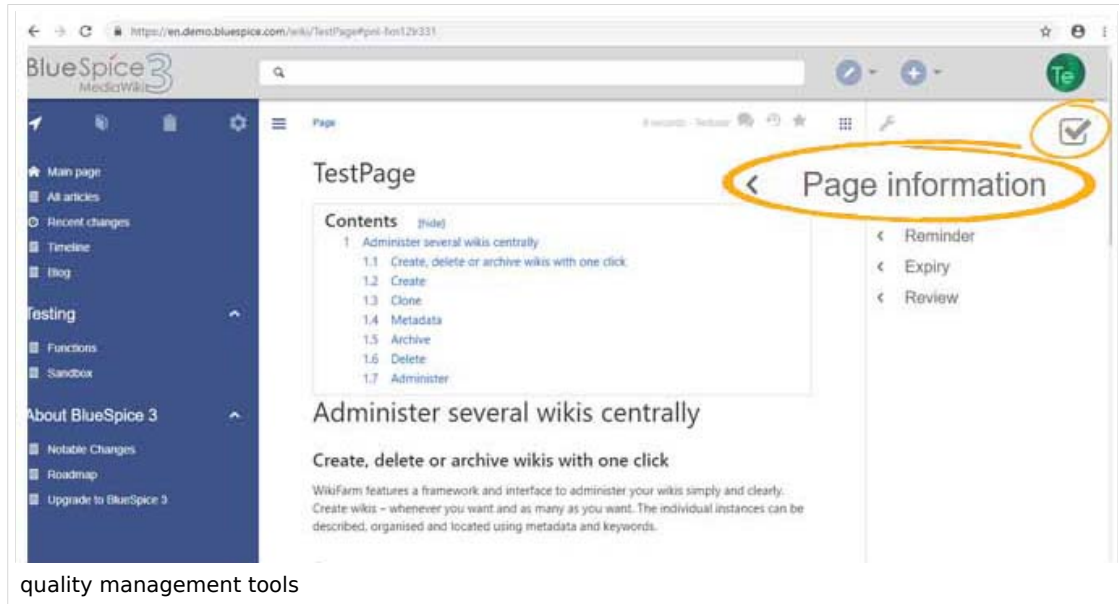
https://en.demo.bluespice.com/wiki/TestPage#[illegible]

BlueSpice 3 MediaWiki

Te

Main page
All articles
Recent changes
Timeline
Blog

Testing
Functions
Sandbox

About BlueSpice 3
Notable Changes
Roadmap
Upgrade to BlueSpice 3

Page

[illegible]

TestPage

Contents [hide]
1 Administer several wikis centrally
1.1 Create, delete or archive wikis with one click
1.2 Create
1.3 Clone
1.4 Metadata
1.5 Archive
1.6 Delete
1.7 Administer

Administer several wikis centrally

Create, delete or archive wikis with one click

WikiFarm features a framework and interface to administer your wikis simply and clearly. Create wikis – whenever you want and as many as you want. The individual instances can be described, organised and located using metadata and keywords.

Page information

Reminder
Expiry
Review

quality management tools